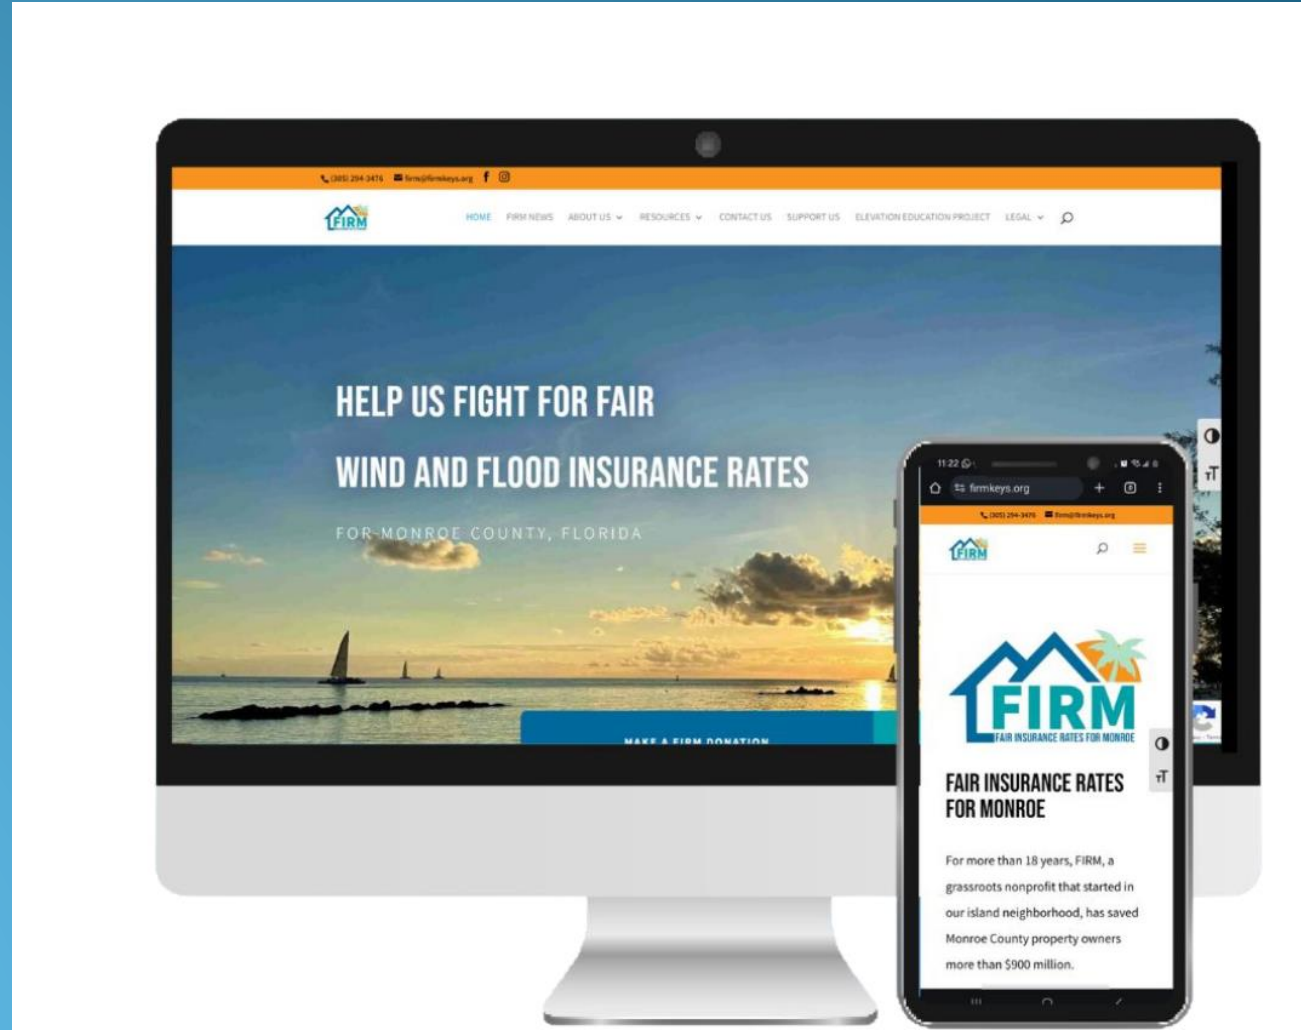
(305) 294-3476 firm@firmkeys.org

FIRM

HOME FIRM NEWS ABOUT US RESOURCES CONTACT US SUPPORT US ELEVATION EDUCATION PROJECT LEGAL

HELP US FIGHT FOR FAIR

WIND AND FLOOD INSURANCE RATES

FOR MONROE COUNTY, FLORIDA

MAKE A FIRM DONATION

11:22

firmkeys.org

(305) 294-3476 firm@firmkeys.org

FIRM

FIRM
FAIR INSURANCE RATES FOR MONROE

FAIR INSURANCE RATES FOR MONROE

For more than 18 years, FIRM, a grassroots nonprofit that started in our island neighborhood, has saved Monroe County property owners more than $900 million.